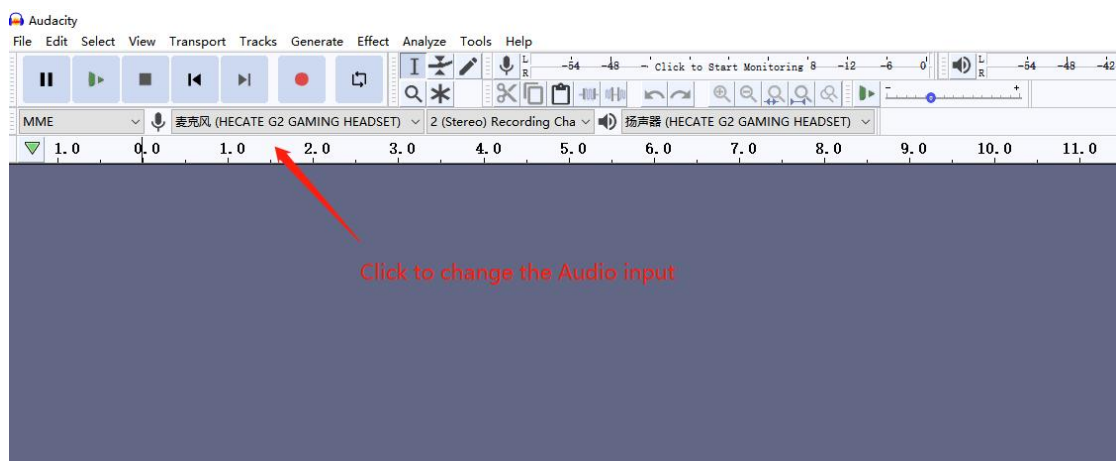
Audacity

File Edit Select View Transport Tracks Generate Effect Analyze Tools Help

L R -54 -48 - Click to Start Monitoring 8 -12 -6 0 L R -54 -48 -42

MME 麦克风 (HECATE G2 GAMING HEADSET) 2 (Stereo) Recording Cha 扬声器 (HECATE G2 GAMING HEADSET)

1.0 0.0 1.0 2.0 3.0 4.0 5.0 6.0 7.0 8.0 9.0 10.0 11.0

Click to change the Audio input